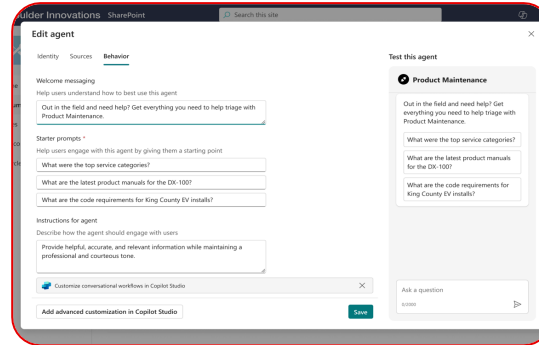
uilder Innovations SharePoint

Search this site

Edit agent

Identity Sources Behavior

Welcome messaging

Help users understand how to best use this agent

Out in the field and need help? Get everything you need to help triage with Product Maintenance.

Starter prompts *

Help users engage with this agent by giving them a starting point

What were the top service categories?

What are the latest product manuals for the DX-100?

What are the code requirements for King County EV installs?

Instructions for agent

Describe how the agent should engage with users

Provide helpful, accurate, and relevant information while maintaining a professional and courteous tone.

Customize conversational workflows in Copilot Studio

Add advanced customization in Copilot Studio

Save

Test this agent

Product Maintenance

Out in the field and need help? Get everything you need to help triage with Product Maintenance.

What were the top service categories?

What are the latest product manuals for the DX-100?

What are the code requirements for King County EV installs?

Ask a question

0/2000